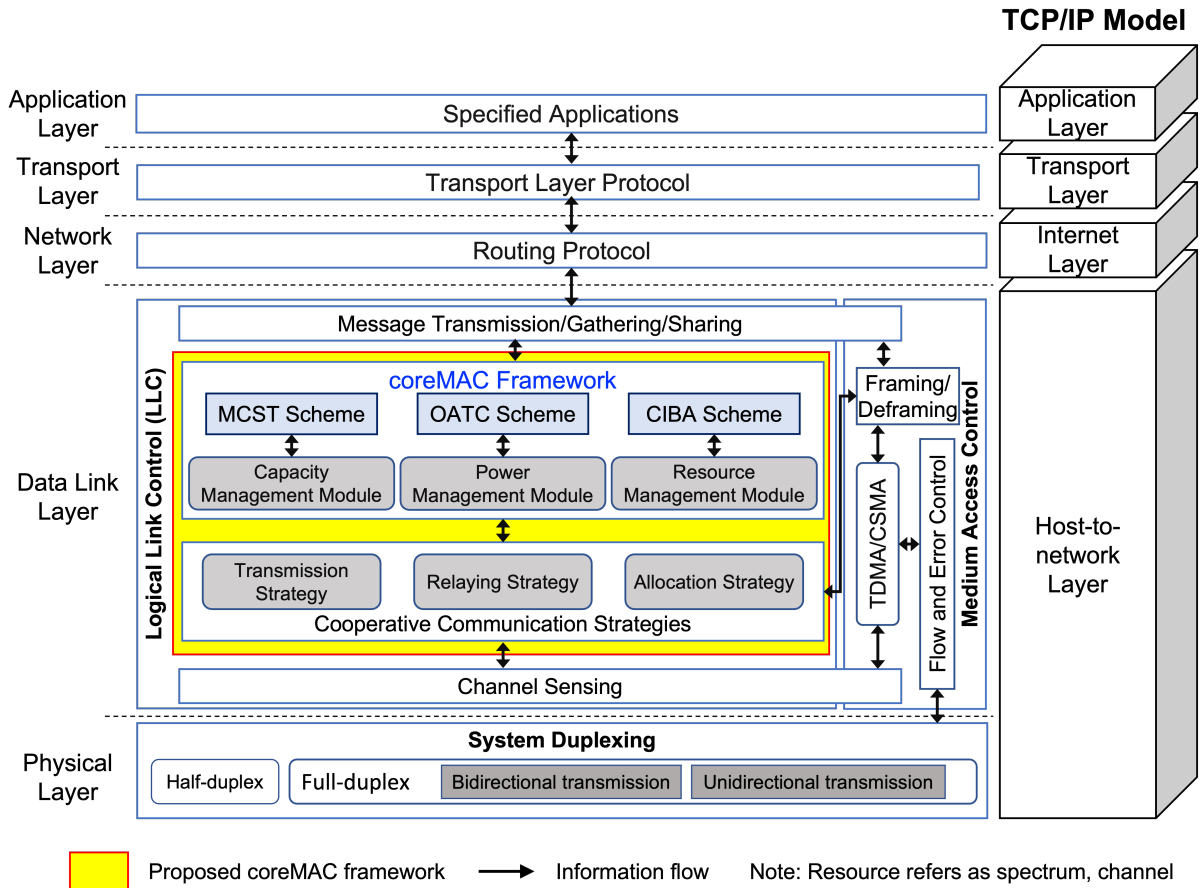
TCP/IP Model

Application Layer

Specified Applications

Application Layer

Transport Layer

Transport Layer Protocol

Transport Layer

Network Layer

Routing Protocol

Internet Layer

Data Link Layer

Logical Link Control (LLC)

Message Transmission/Gathering/Sharing

coreMAC Framework

MCST Scheme

OATC Scheme

CIBA Scheme

Capacity Management Module

Power Management Module

Resource Management Module

Transmission Strategy

Relaying Strategy

Allocation Strategy

Cooperative Communication Strategies

Channel Sensing

Framing/ Deframing

TDMA/CSMA

Flow and Error Control

Medium Access Control

Host-to-network Layer

Physical Layer

System Duplexing

Half-duplex

Full-duplex

Bidirectional transmission

Unidirectional transmission

Proposed coreMAC framework

Information flow

Note: Resource refers as spectrum, channel